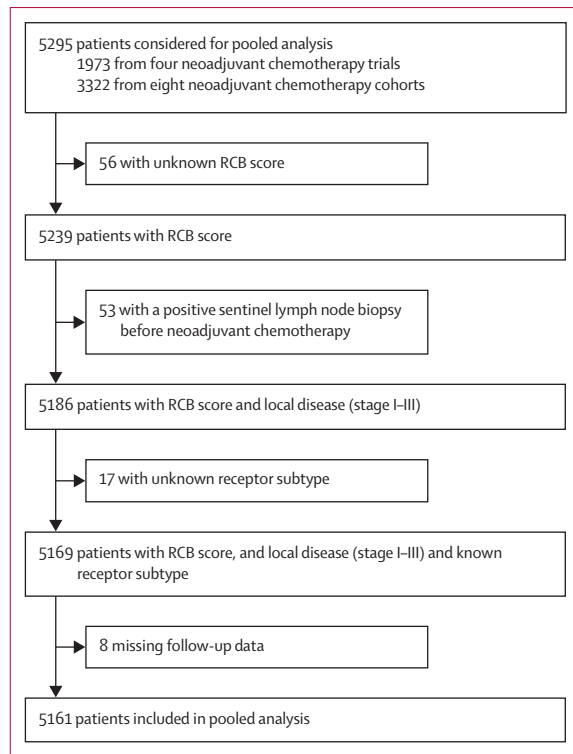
5295 patients considered for pooled analysis
1973 from four neoadjuvant chemotherapy trials
3322 from eight neoadjuvant chemotherapy cohorts

56 with unknown RCB score

5239 patients with RCB score

53 with a positive sentinel lymph node biopsy before neoadjuvant chemotherapy

5186 patients with RCB score and local disease (stage I–III)

17 with unknown receptor subtype

5169 patients with RCB score, and local disease (stage I–III) and known receptor subtype

8 missing follow-up data

5161 patients included in pooled analysis